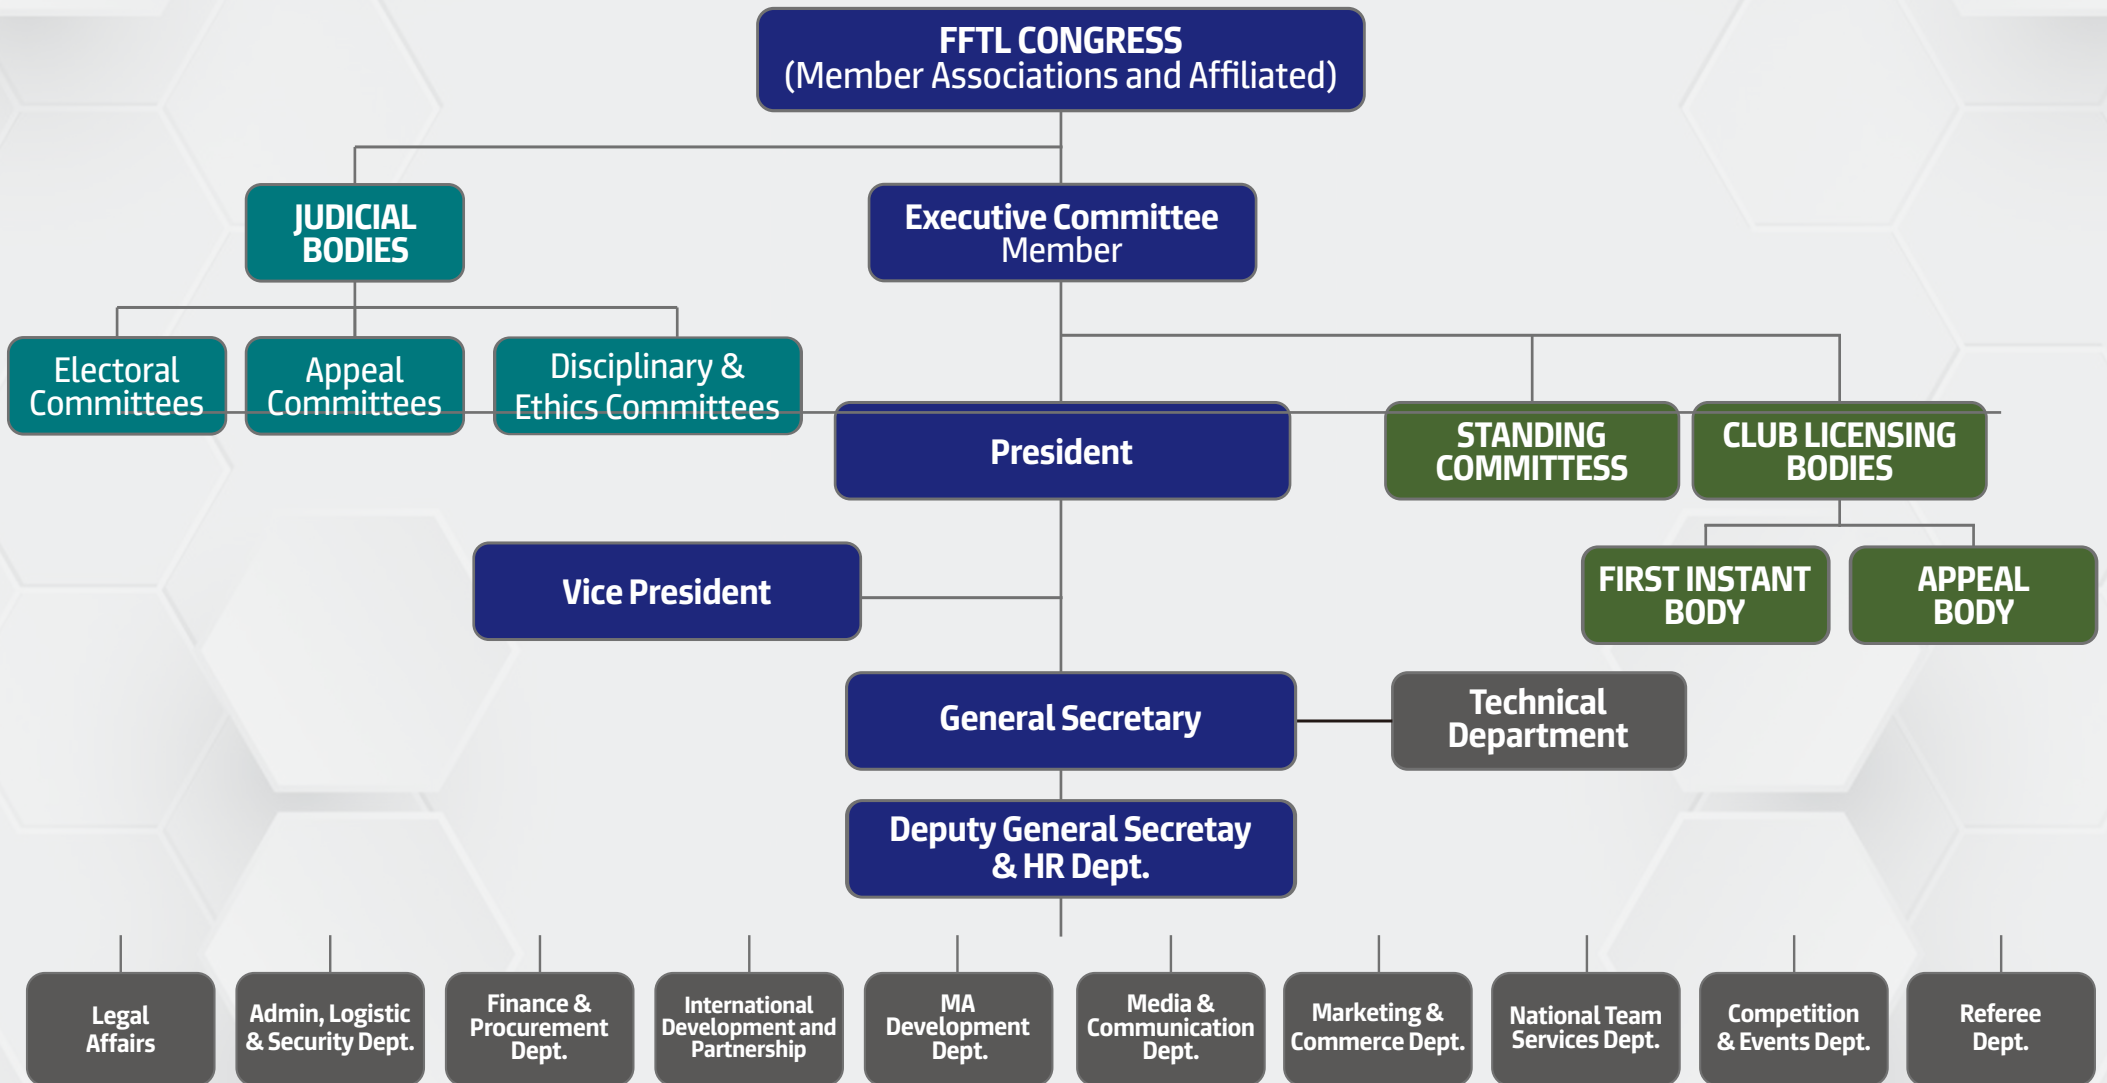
FFTL CONGRESS
(Member Associations and Affiliated)

JUDICIAL BODIES

Executive Committee Member

Electoral Committees

Appeal Committees

Disciplinary & Ethics Committees

President

STANDING COMMITTESS

CLUB LICENSING BODIES

FIRST INSTANT BODY

APPEAL BODY

Vice President

General Secretary

Technical Department

Deputy General Secretay & HR Dept.

Legal Affairs

Admin, Logistic & Security Dept.

Finance & Procurement Dept.

International Development and Partnership

MA Development Dept.

Media & Communication Dept.

Marketing & Commerce Dept.

National Team Services Dept.

Competition & Events Dept.

Referee Dept.